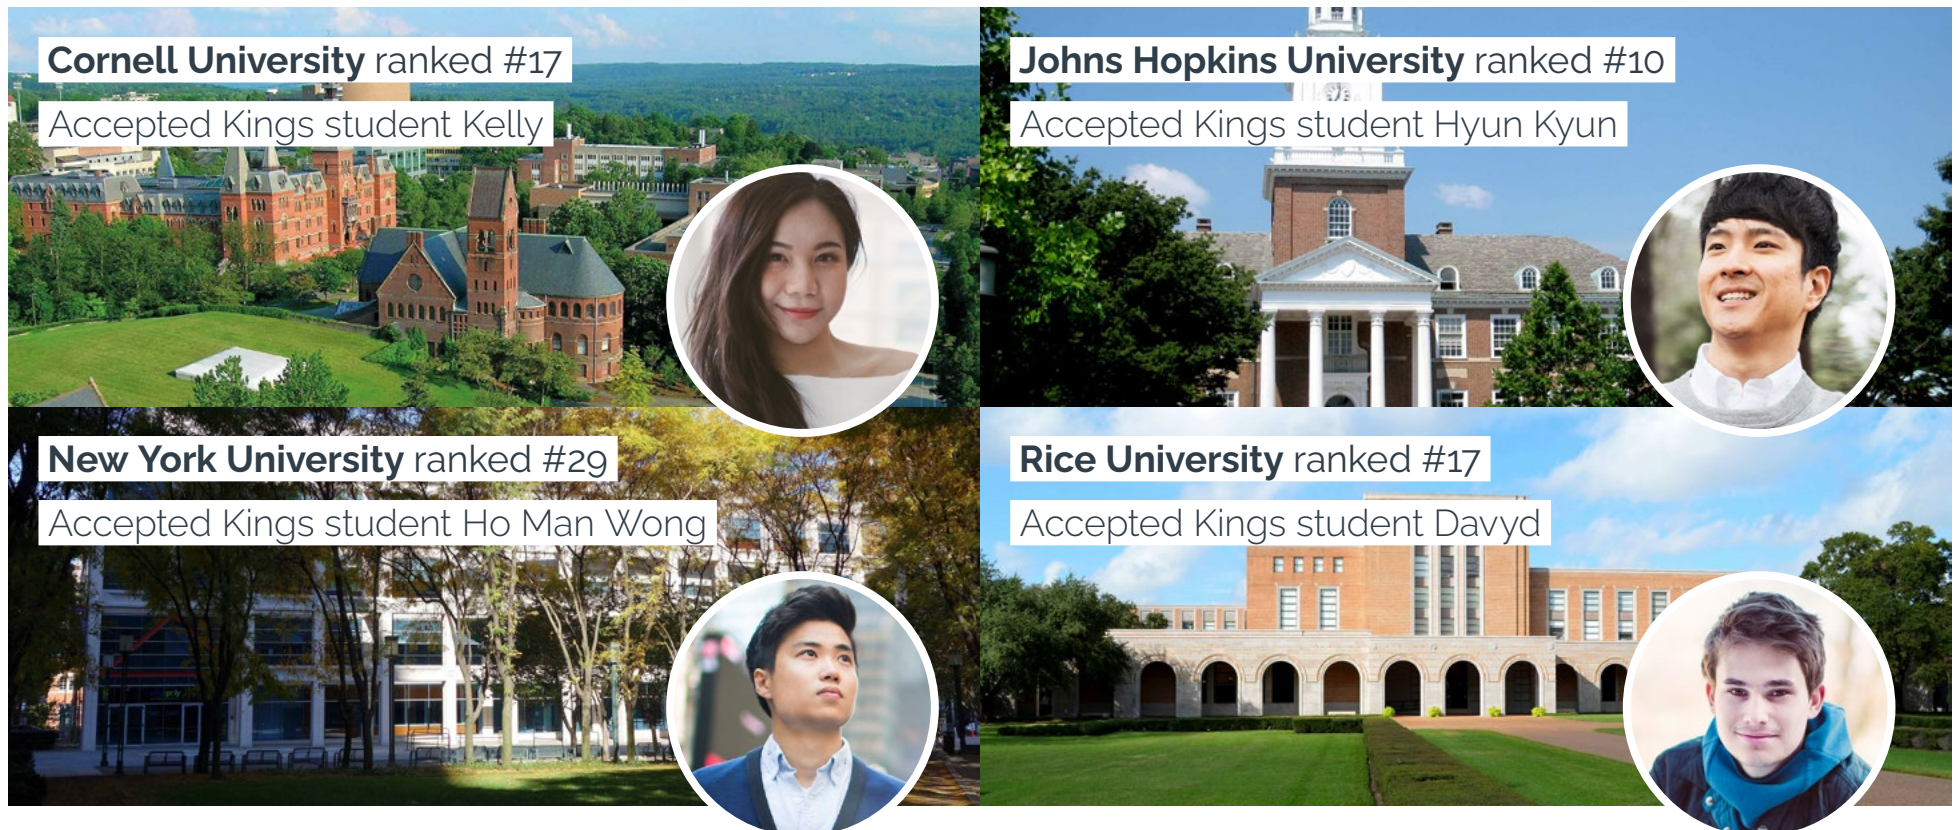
Cornell University ranked #17
Accepted Kings student Kelly

Johns Hopkins University ranked #10
Accepted Kings student Hyun Kyun

New York University ranked #29
Accepted Kings student Ho Man Wong

Rice University ranked #17
Accepted Kings student Davyd